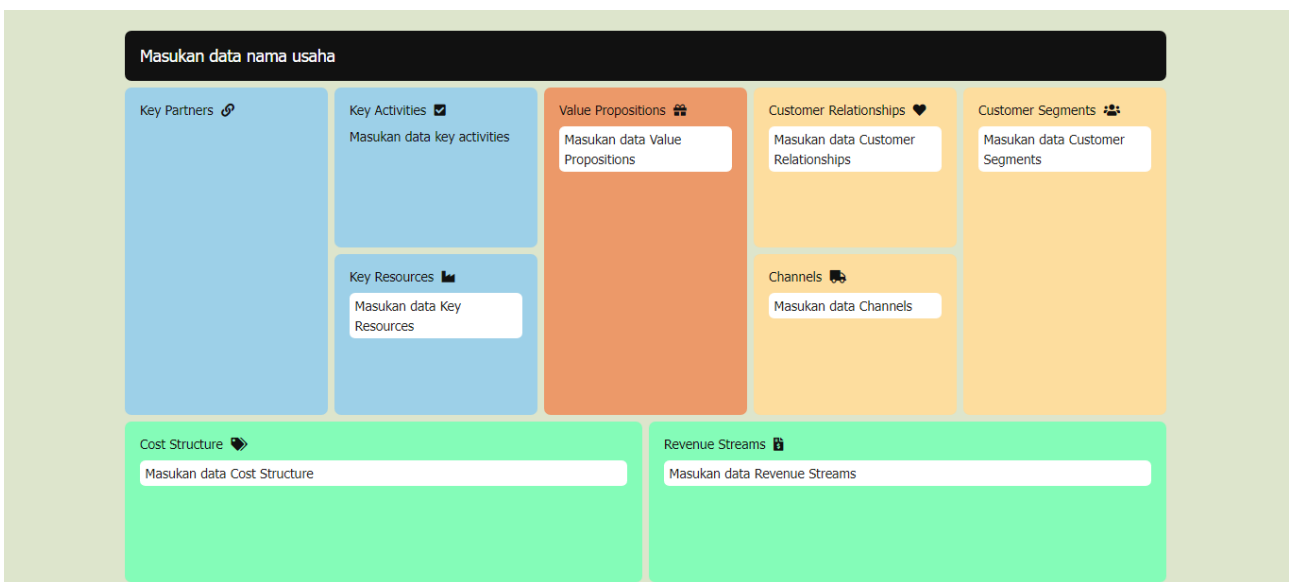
Masukan data nama usaha

Key Partners

Key Activities

Masukan data key activities

Key Resources

Masukan data Key Resources

Value Propositions

Masukan data Value Propositions

Customer Relationships

Masukan data Customer Relationships

Channels

Masukan data Channels

Customer Segments

Masukan data Customer Segments

Cost Structure

Masukan data Cost Structure

Revenue Streams

Masukan data Revenue Streams